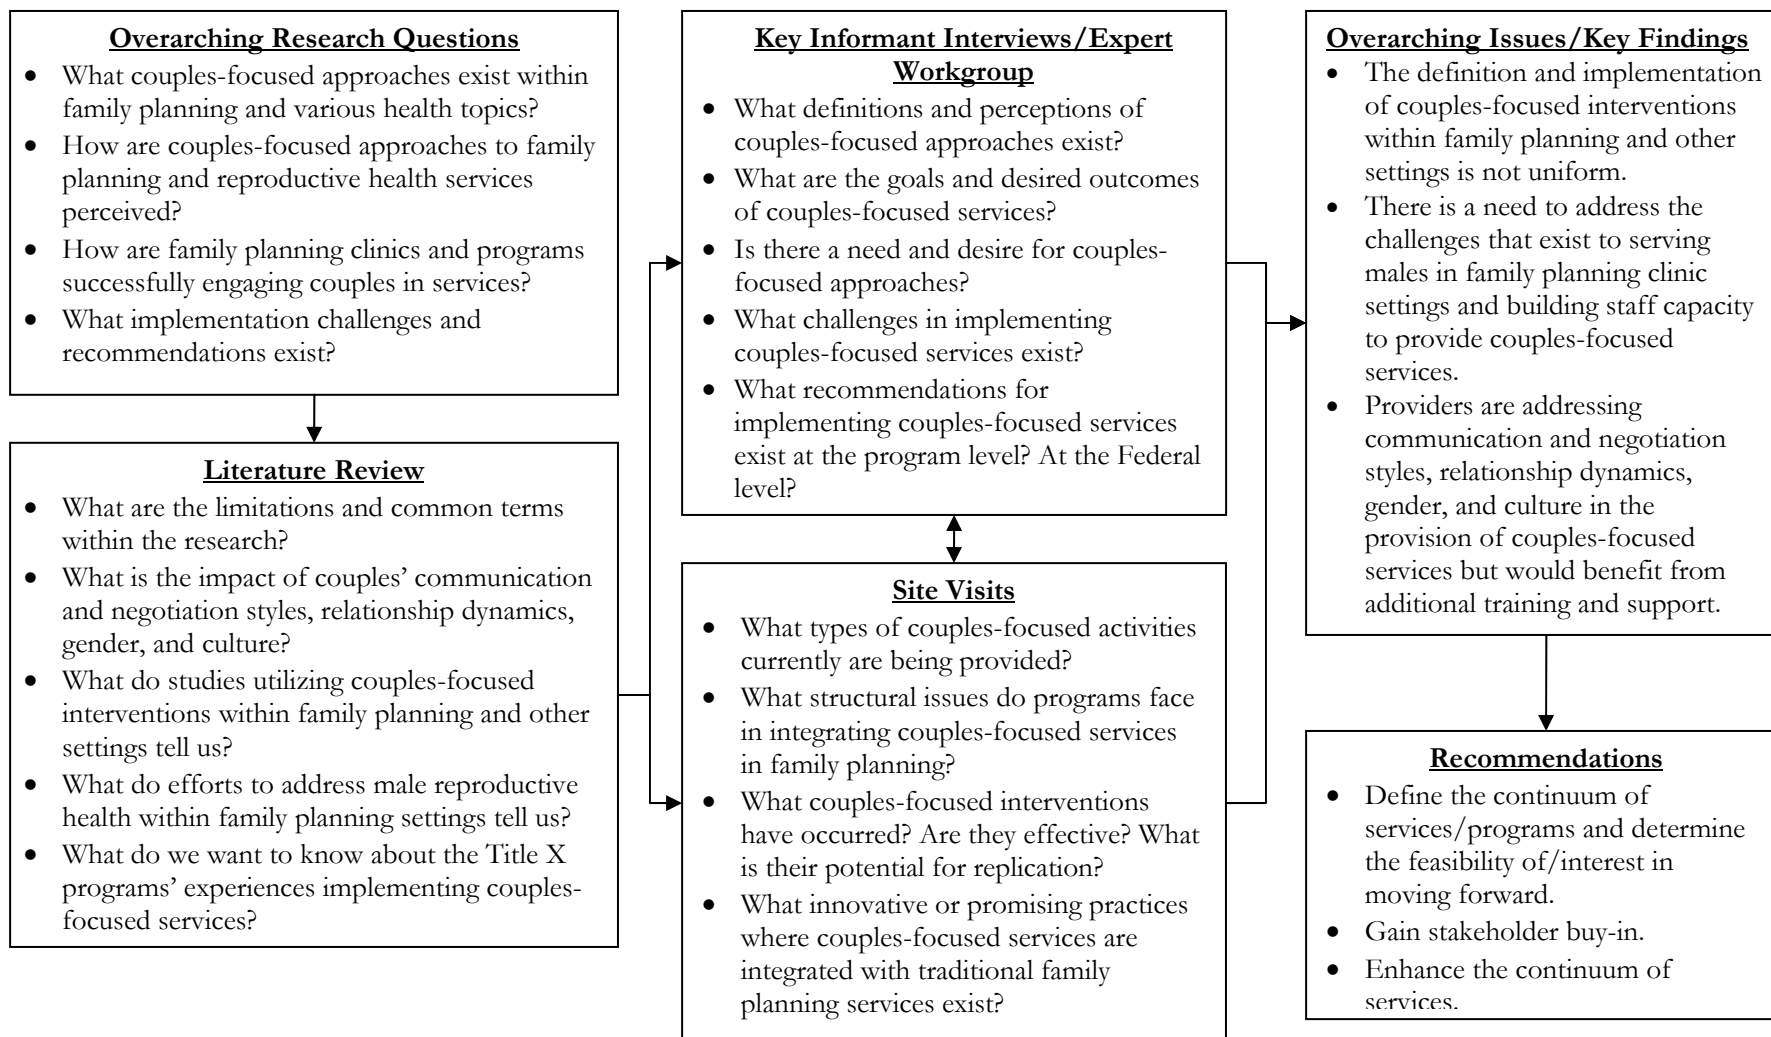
**Overarching Research Questions**
- What couples-focused approaches exist within family planning and various health topics?
- How are couples-focused approaches to family planning and reproductive health services perceived?
- How are family planning clinics and programs successfully engaging couples in services?
- What implementation challenges and recommendations exist?

**Literature Review**
- What are the limitations and common terms within the research?
- What is the impact of couples' communication and negotiation styles, relationship dynamics, gender, and culture?
- What do studies utilizing couples-focused interventions within family planning and other settings tell us?
- What do efforts to address male reproductive health within family planning settings tell us?
- What do we want to know about the Title X programs' experiences implementing couples-focused services?

**Key Informant Interviews/Expert Workgroup**
- What definitions and perceptions of couples-focused approaches exist?
- What are the goals and desired outcomes of couples-focused services?
- Is there a need and desire for couples-focused approaches?
- What challenges in implementing couples-focused services exist?
- What recommendations for implementing couples-focused services exist at the program level? At the Federal level?

**Site Visits**
- What types of couples-focused activities currently are being provided?
- What structural issues do programs face in integrating couples-focused services in family planning?
- What couples-focused interventions have occurred? Are they effective? What is their potential for replication?
- What innovative or promising practices where couples-focused services are integrated with traditional family planning services exist?

**Overarching Issues/Key Findings**
- The definition and implementation of couples-focused interventions within family planning and other settings is not uniform.
- There is a need to address the challenges that exist to serving males in family planning clinic settings and building staff capacity to provide couples-focused services.
- Providers are addressing communication and negotiation styles, relationship dynamics, gender, and culture in the provision of couples-focused services but would benefit from additional training and support.

**Recommendations**
- Define the continuum of services/programs and determine the feasibility of/interest in moving forward.
- Gain stakeholder buy-in.
- Enhance the continuum of services.